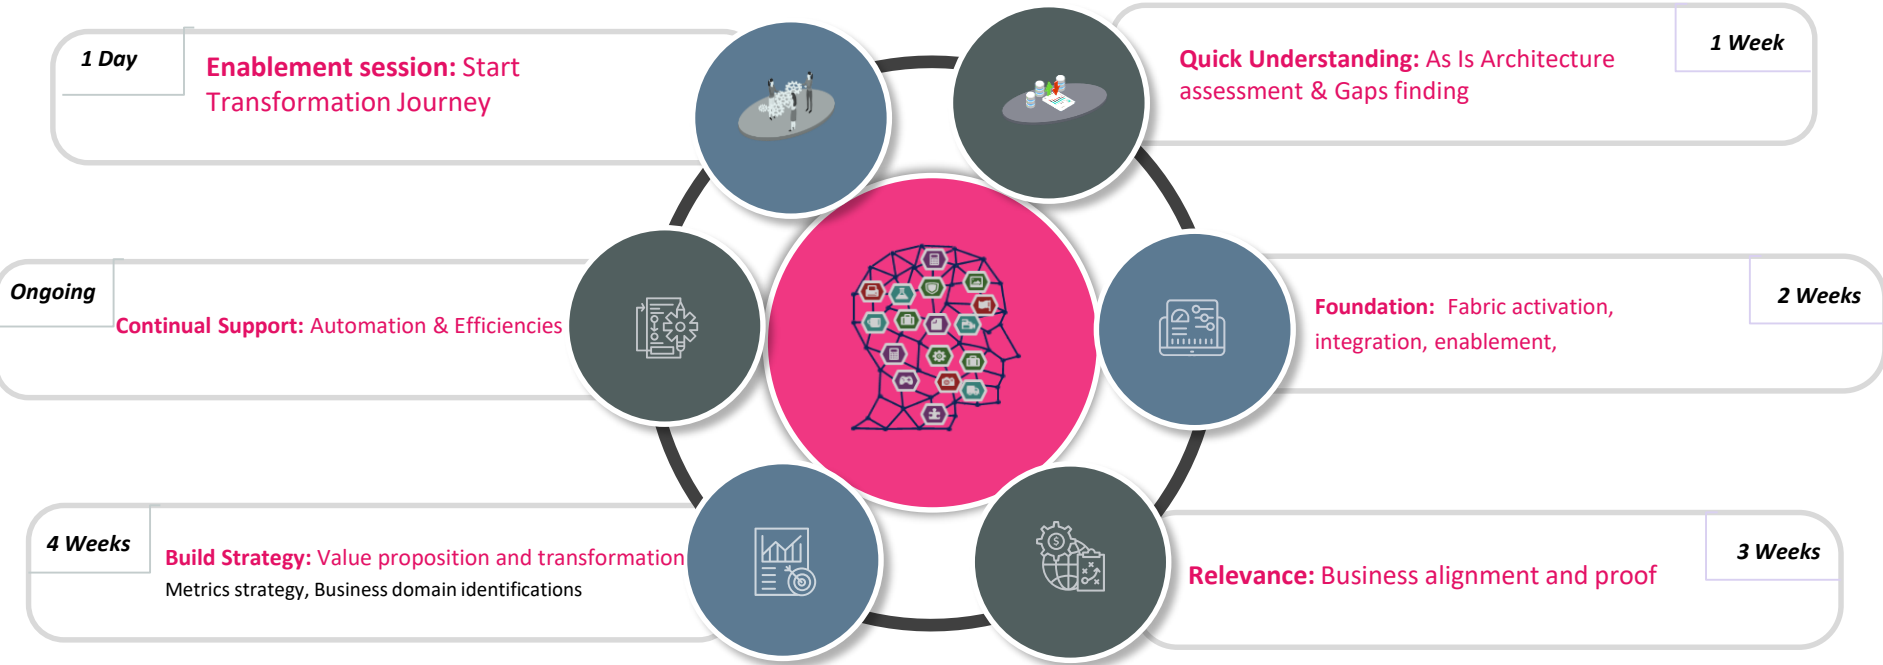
1 Day

Enablement session: Start Transformation Journey

1 Week

Quick Understanding: As Is Architecture assessment & Gaps finding

Ongoing

Continual Support: Automation & Efficiencies

2 Weeks

Foundation: Fabric activation, integration, enablement,

4 Weeks

Build Strategy: Value proposition and transformation
Metrics strategy, Business domain identifications

3 Weeks

Relevance: Business alignment and proof